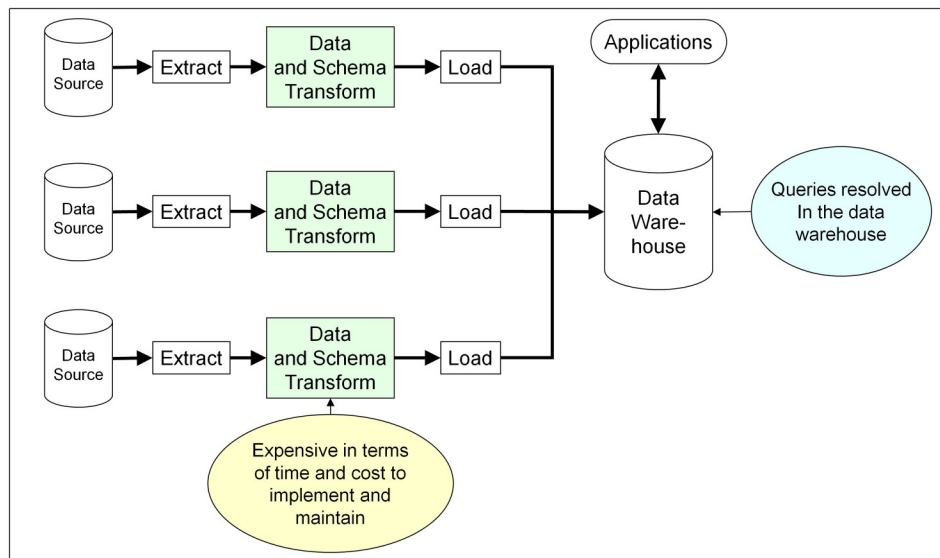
Data Source

Extract

Data and Schema Transform

Load

Data Source

Extract

Data and Schema Transform

Load

Data Source

Extract

Data and Schema Transform

Load

Expensive in terms of time and cost to implement and maintain

Applications

Data Ware-house

Queries resolved In the data warehouse